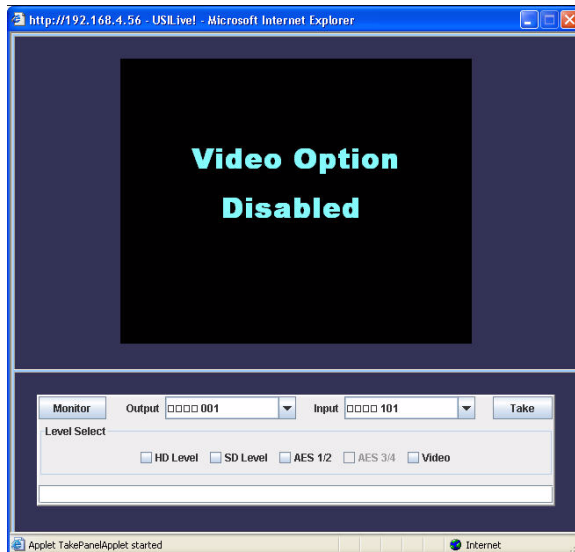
http://192.168.4.56 - USILive! - Microsoft Internet Explorer

Video Option
Disabled

Monitor Output □□□□ 001 Input □□□□ 101 Take

Level Select

HD Level SD Level AES 1/2 AES 3/4 Video

Applet TakePanelApplet started Internet